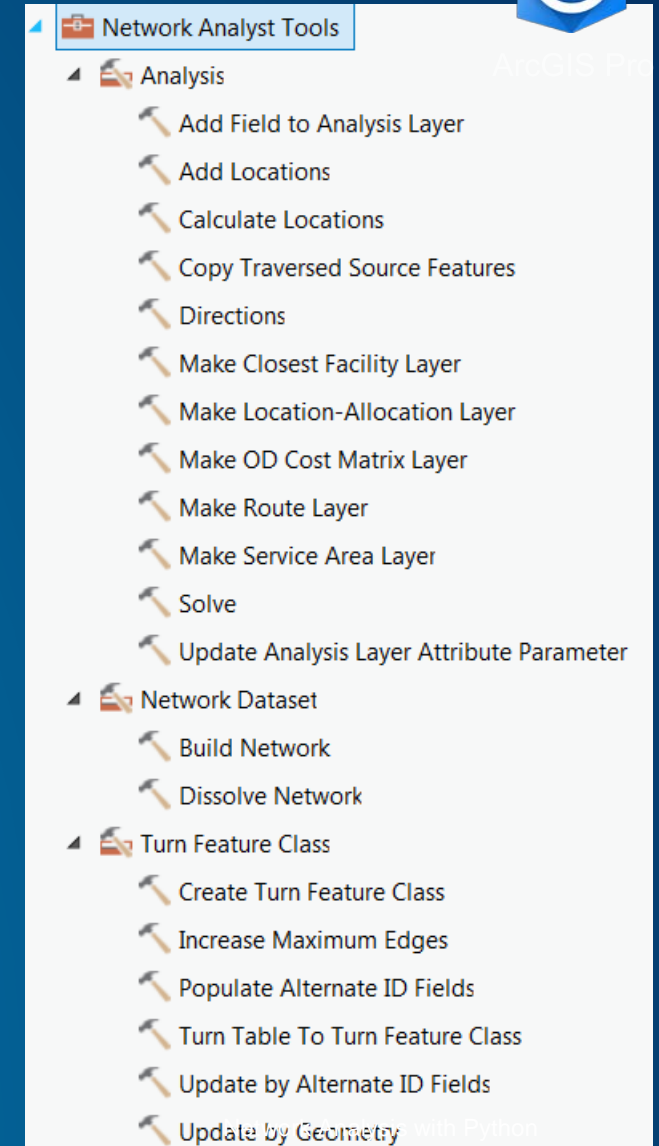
Network Analyst Tools
Analysis
Add Field to Analysis Layer
Add Locations
Calculate Locations
Copy Traversed Source Features
Directions
Make Closest Facility Layer
Make Location-Allocation Layer
Make OD Cost Matrix Layer
Make Route Layer
Make Service Area Layer
Solve
Update Analysis Layer Attribute Parameter
Network Dataset
Build Network
Dissolve Network
Turn Feature Class
Create Turn Feature Class
Increase Maximum Edges
Populate Alternate ID Fields
Turn Table To Turn Feature Class
Update by Alternate ID Fields
Update by Geometry

ArcGIS Pro
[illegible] with Python